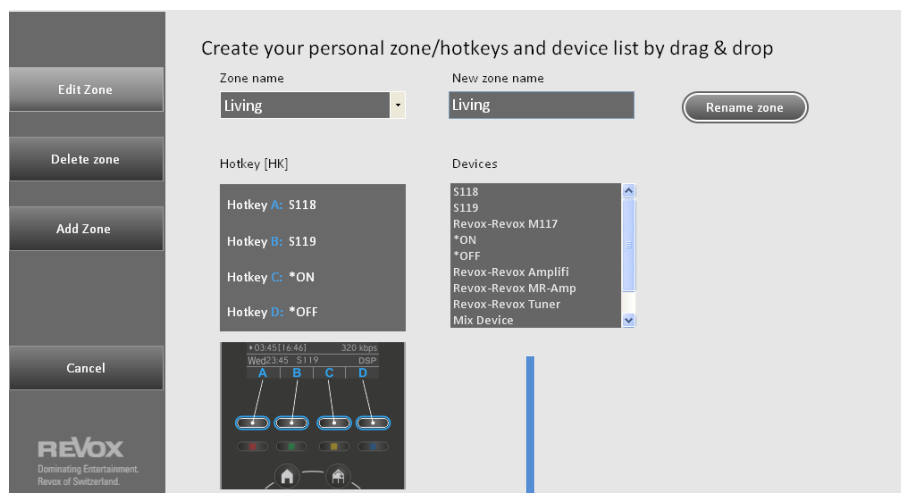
Edit Zone

Delete zone

Add Zone

Cancel

REVOX
Dominating Entertainment.
Revox of Switzerland.

Create your personal zone/hotkeys and device list by drag & drop

Zone name
Living

New zone name
Living

Rename zone

Hotkey [HK]

Hotkey A: S118

Hotkey B: S119

Hotkey C: *ON

Hotkey D: *OFF

Devices
S118
S119
Revox-Revox M117
*ON
*OFF
Revox-Revox Amplifi
Revox-Revox MR-Amp
Revox-Revox Tuner
Mix Device

▸03:45 [16:46] 320 kbps
Wed23:45 S119 DSP
A B C D